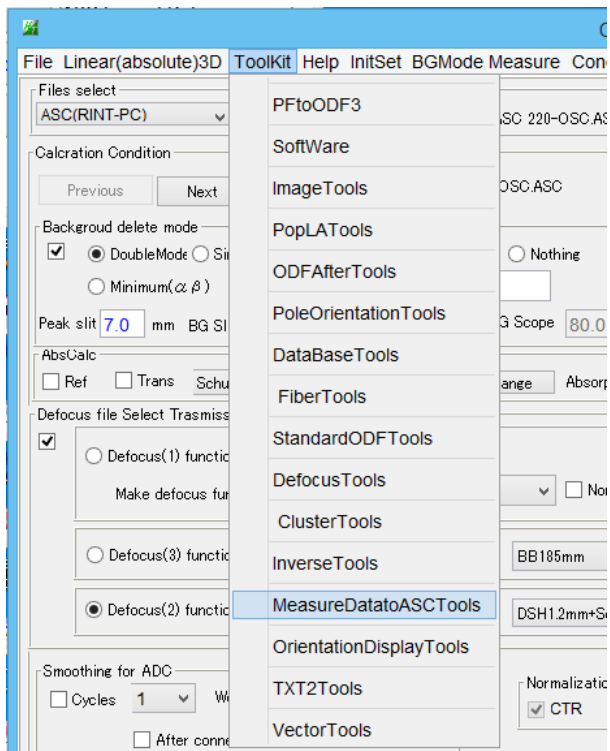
File Linear(absolute)3D ToolKit Help InitSet BGMode Measure Con

Files select
ASC(RINT-PC)
Calcration Condition
Previous Next
Backgroud delete mode
DoubleMode Si
Minimum($\alpha$ $\beta$)
Peak slit 7.0 mm BG Sl
AbsCalc
Ref Trans Schu
Defocus file Select Trasmiss
Defocus(1) functio
Make defocus fu
Defocus(3) functio
Defocus(2) functio
Smoothing for ADC
Cycles 1 W
After conne

PFtoODF3
SoftWare
ImageTools
PopLATools
ODFAfterTools
PoleOrientationTools
DataBaseTools
FiberTools
StandardODFTools
DefocusTools
ClusterTools
InverseTools
MeasureDatatoASCTools
OrientationDisplayTools
TXT2Tools
VectorTools

SC 220-OSC.AS
OSC.ASC
Nothing
G Scope 80.0
ange Absor
No
BB185mm
DSH1.2mm+S
Normalizatic
CTR